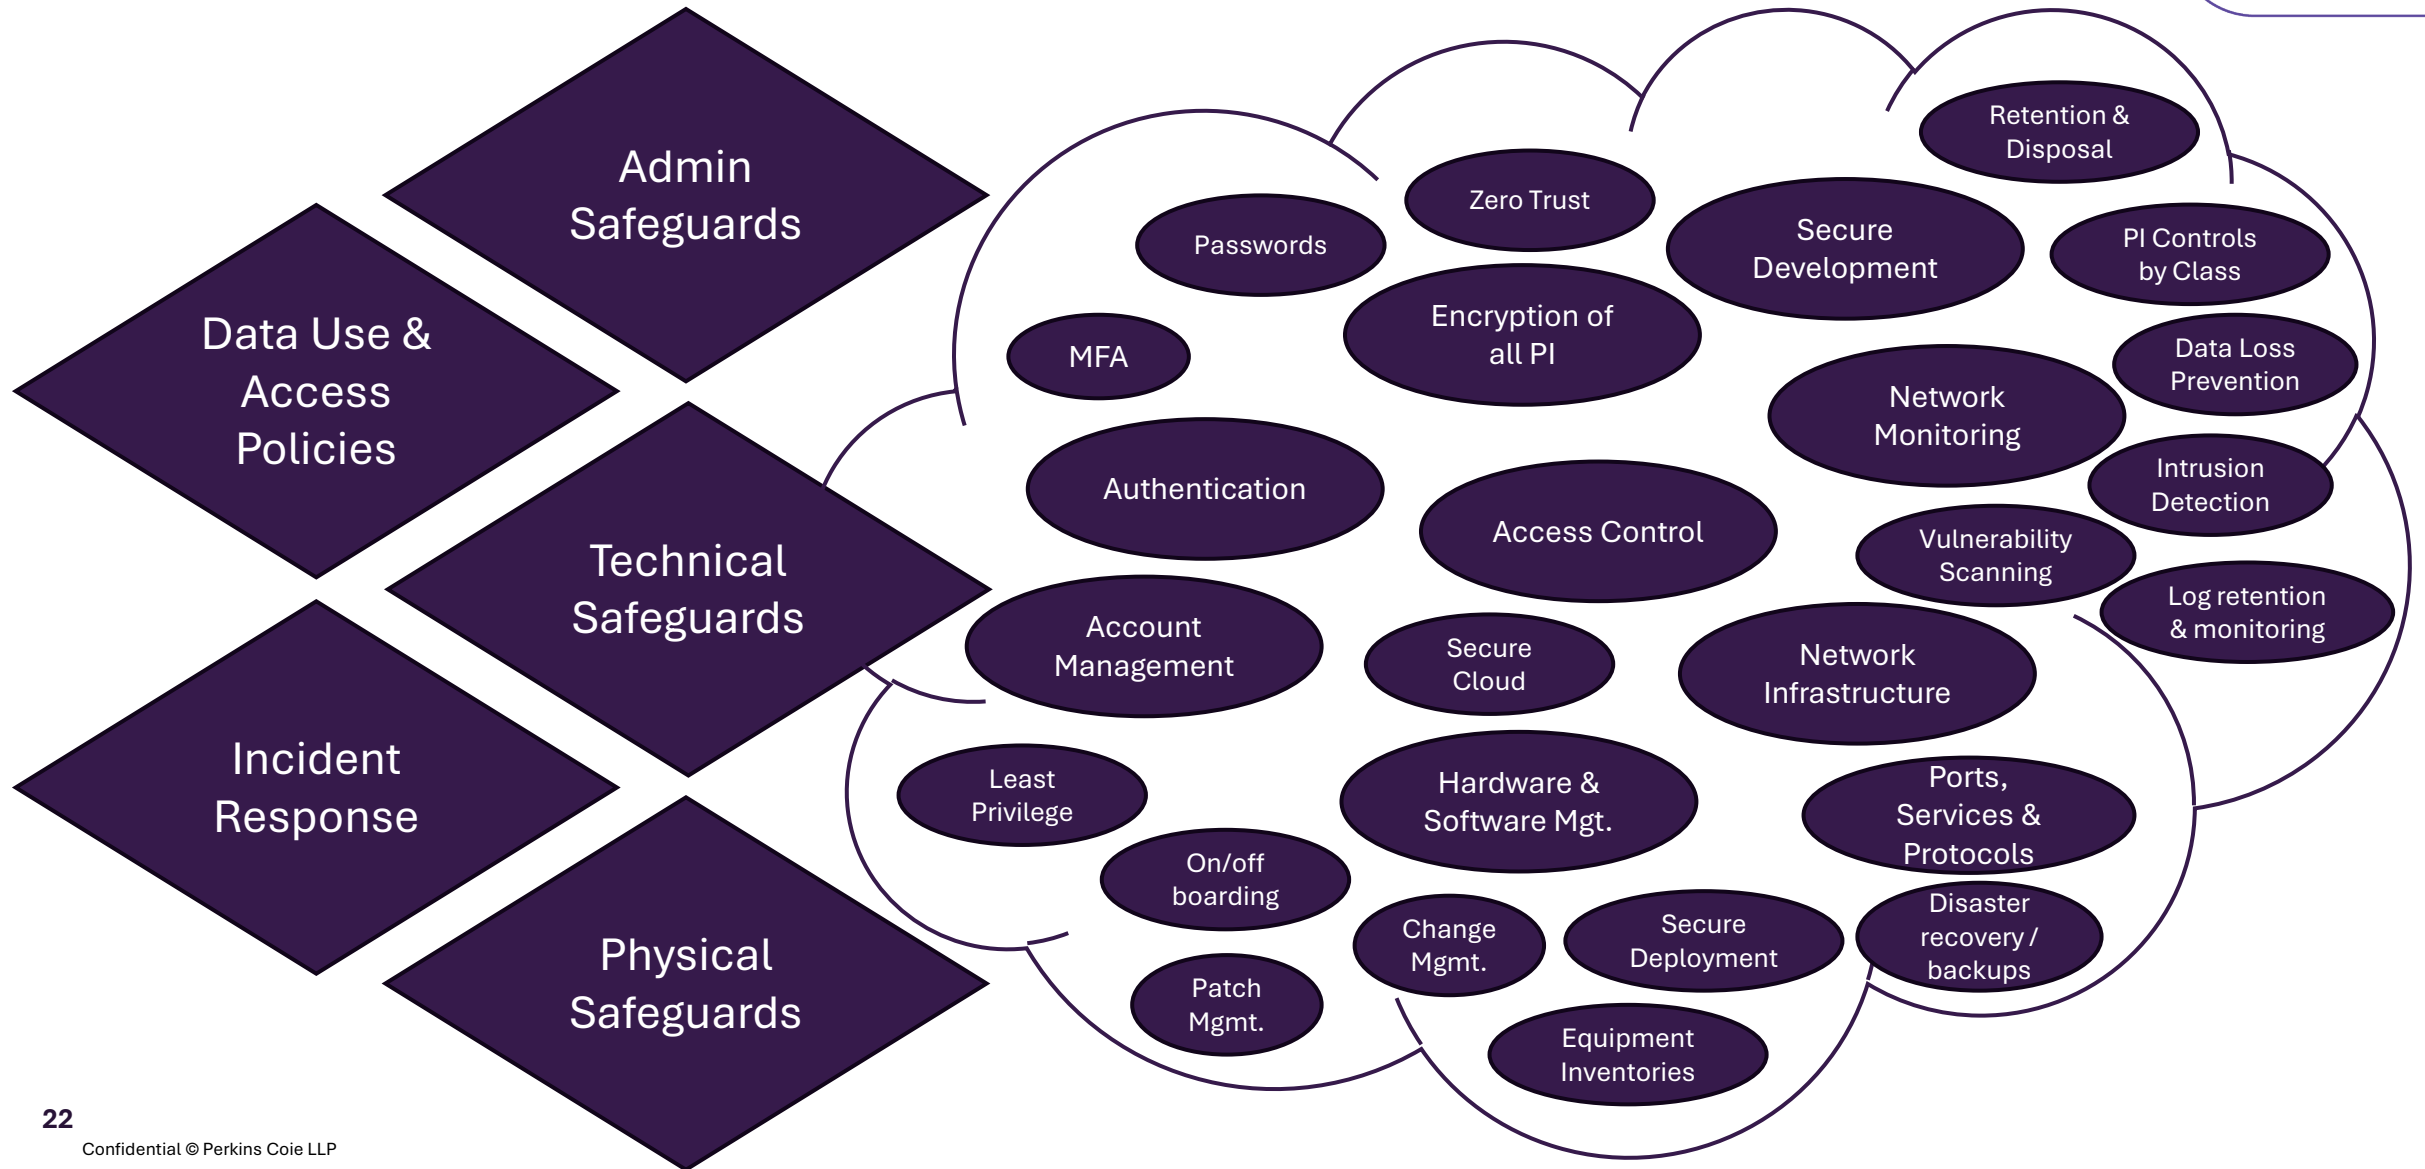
Admin Safeguards

Data Use & Access Policies

Technical Safeguards

Incident Response

Physical Safeguards

Retention & Disposal

Zero Trust

Secure Development

PI Controls by Class

Passwords

Encryption of all PI

MFA

Data Loss Prevention

Network Monitoring

Intrusion Detection

Authentication

Access Control

Vulnerability Scanning

Log retention & monitoring

Account Management

Secure Cloud

Network Infrastructure

Least Privilege

Hardware & Software Mgt.

Ports, Services & Protocols

On/off boarding

Change Mgmt.

Secure Deployment

Disaster recovery / backups

Patch Mgmt.

Equipment Inventories

22

Confidential © Perkins Coie LLP